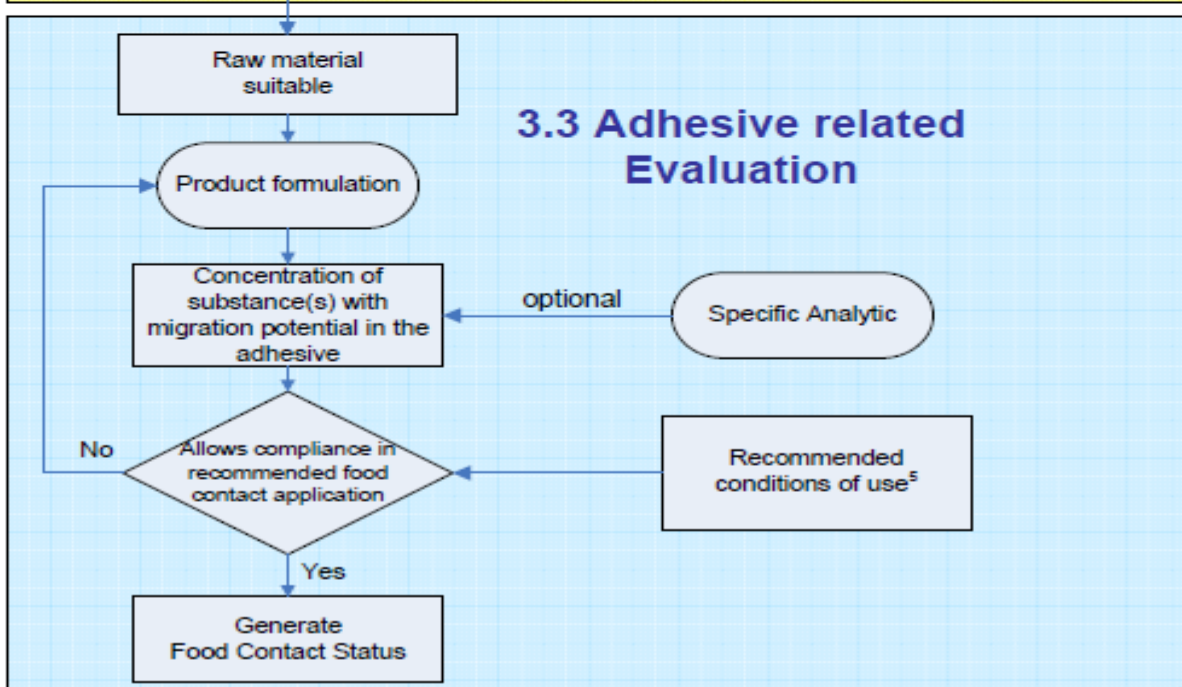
Raw material suitable

3.3 Adhesive related Evaluation

Product formulation

Concentration of substance(s) with migration potential in the adhesive

optional

Specific Analytic

No

Allows compliance in recommended food contact application

Recommended conditions of use$^5$

Yes

Generate Food Contact Status